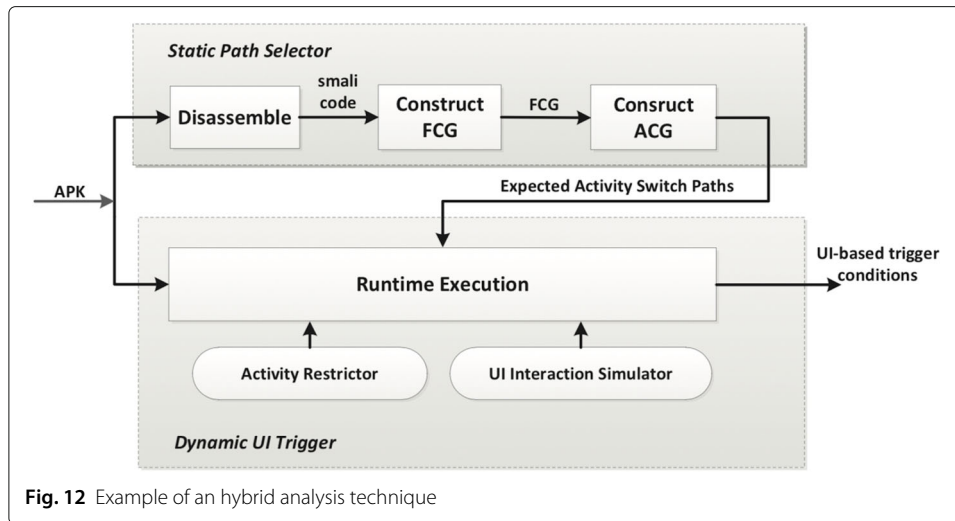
Static Path Selector

Disassemble

smali code

Construct FCG

FCG

Consruct ACG

APK

Expected Activity Switch Paths

Runtime Execution

UI-based trigger conditions

Activity Restrictor

UI Interaction Simulator

Dynamic UI Trigger

**Fig. 12** Example of an hybrid analysis technique